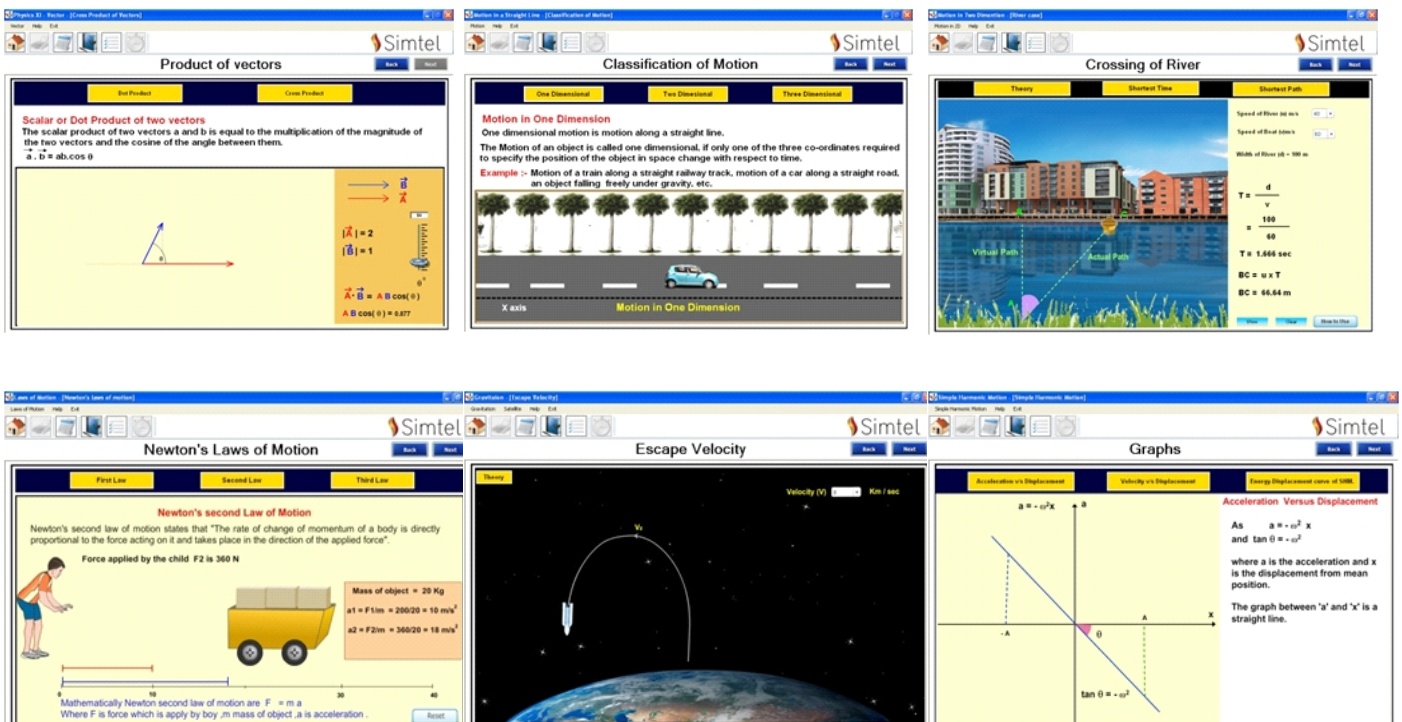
Physics XI - Vector - [Cross Product of Vectors]
Vector Help Exit
Simtel
Product of vectors
Back Next
Dot Product
Cross Product
Scalar or Dot Product of two vectors
The scalar product of two vectors a and b is equal to the multiplication of the magnitude of the two vectors and the cosine of the angle between them.
$\vec{a} \cdot \vec{b} = ab.\cos\theta$
$\vec{B}$
$\vec{A}$
$|\vec{A}| = 2$
$|\vec{B}| = 1$
$\vec{A} \cdot \vec{B} =$ A B cos( θ )
A B cos( θ ) = 0.877

Motion in a Straight Line - [Classification of Motion]
Motion Help Exit
Simtel
Classification of Motion
Back Next
One Dimensional
Two Dimesional
Three Dimesional
Motion in One Dimension
One dimensional motion is motion along a straight line.
The Motion of an object is called one dimensional, if only one of the three co-ordinates required to specify the position of the object in space change with respect to time.
Example :- Motion of a train along a straight railway track, motion of a car along a straight road, an object falling freely under gravity, etc.
X axis
Motion in One Dimension

Motion in Two Dimention - [River case]
Motion in 2D Help Exit
Simtel
Crossing of River
Back Next
Theory
Shortest Time
Shortest Path
Speed of River (u) m/s
Speed of Boat (v) m/s
Width of River (d) = 100 m
T = $\frac{d}{v}$
= $\frac{100}{60}$
T = 1.666 sec
BC = u x T
BC = 66.64 m
Virtual Path
Actual Path
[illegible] Clear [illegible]

Laws of Motion - [Newton's laws of motion]
Laws of Motion Help Exit
Simtel
Newton's Laws of Motion
Back Next
First Law
Second Law
Third Law
Newton's second Law of Motion
Newton's second law of motion states that "The rate of change of momentum of a body is directly proportional to the force acting on it and takes place in the direction of the applied force".
Force applied by the child F2 is 360 N
Mass of object = 20 Kg
a1 = F1/m = 200/20 = 10 m/s$^2$
a2 = F2/m = 360/20 = 18 m/s$^2$
0 10 20 30 40
Mathematically Newton second law of motion are F = m a
Where F is force which is apply by boy ,m mass of object ,a is acceleration .
Reset

Gravitation - [Escape Velocity]
Gravitation Satellite Help Exit
Simtel
Escape Velocity
Back Next
Theory
Velocity (V) Km / sec
V₀

Simple Harmonic Motion - [Simple Harmonic Motion]
Simple Harmonic Motion Help Exit
Simtel
Graphs
Back Next
Acceleration v/s Displacement
Velocity v/s Displacement
Energy Displacement curve of SHM.
Acceleration Versus Displacement
a = - ω²x
a
x
- A
A
θ
tan θ = - ω²
As a = - ω² x
and tan θ = - ω²
where a is the acceleration and x is the displacement from mean position.
The graph between 'a' and 'x' is a straight line.